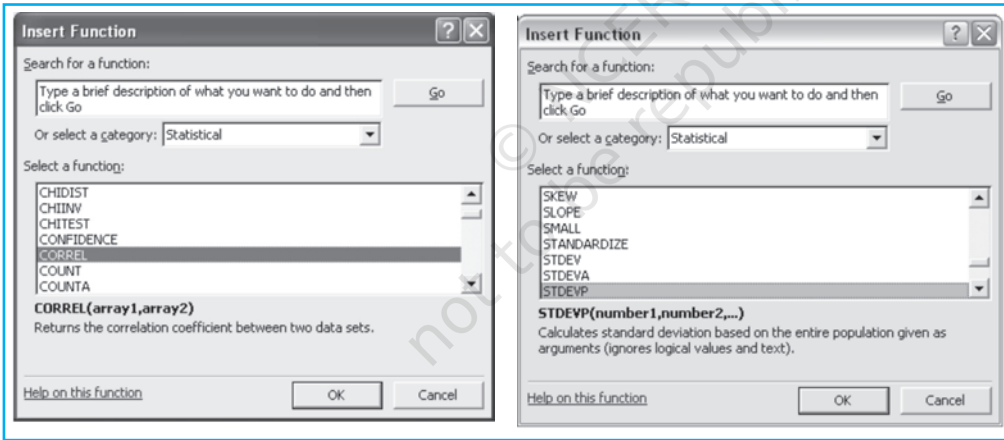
Insert Function

Search for a function:

Type a brief description of what you want to do and then click Go

Go

Or select a category: Statistical

Select a function:

CHIDIST
CHIINV
CHITEST
CONFIDENCE
CORREL
COUNT
COUNTA

CORREL(array1,array2)
Returns the correlation coefficient between two data sets.

Help on this function

OK

Cancel

Insert Function

Search for a function:

Type a brief description of what you want to do and then click Go

Go

Or select a category: Statistical

Select a function:

SKEW
SLOPE
SMALL
STANDARDIZE
STDEV
STDEVA
STDEVP

STDEVP(number1,number2,...)
Calculates standard deviation based on the entire population given as arguments (ignores logical values and text).

Help on this function

OK

Cancel

© NCERT not to be republished